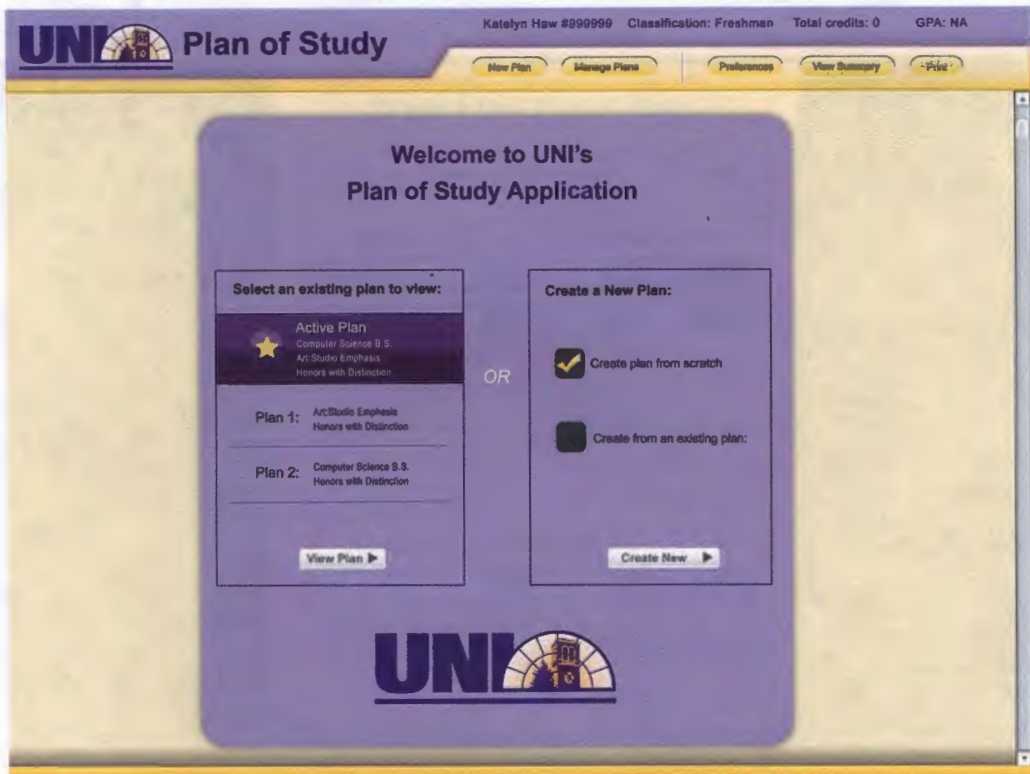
UNI Plan of Study

Katelyn Haw #999999 Classification: Freshman Total credits: 0 GPA: NA

New Plan Manage Plans Preferences View Summary Print

Welcome to UNI's Plan of Study Application

Select an existing plan to view:

Active Plan
Computer Science B.S.
Art:Studio Emphasis
Honors with Distinction

Plan 1: Art:Studio Emphasis Honors with Distinction

Plan 2: Computer Science B.S. Honors with Distinction

View Plan ▶

OR

Create a New Plan:

Create plan from scratch

Create from an existing plan:

Create New ▶

UNI